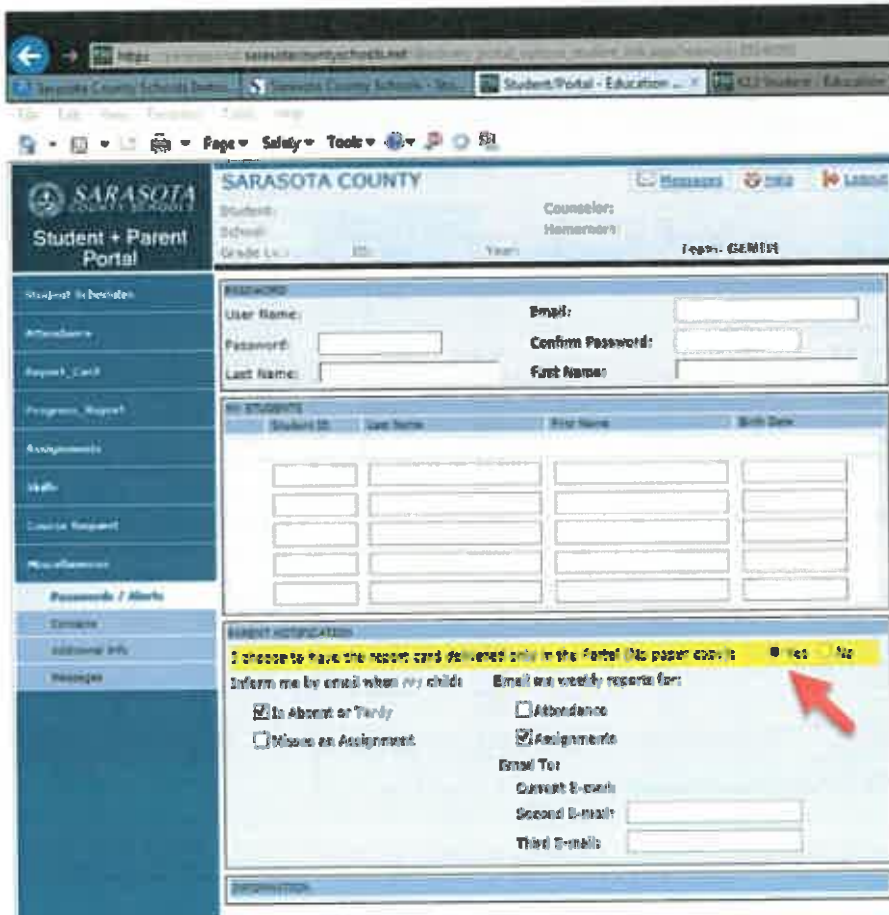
https: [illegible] sarasotacountyschools.net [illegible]

Sarasota County Schools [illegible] | Sarasota County Schools - Stu... | Student/Portal - Education ... | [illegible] Student - Education

File Edit View Favorites Tools Help

Page ▾ Safety ▾ Tools ▾

SARASOTA COUNTY SCHOOLS

Student + Parent Portal

SARASOTA COUNTY

Messages Help Logout

Student:
School:
Grade Lv.: ID: Year:

Counselor:
Homeroom:

Term: GEMINI

Student Schedule
Attendance
Report_Card
Progress_Report
Assignments
Skills
Course Request
Miscellaneous
Passwords / Alerts
Contacts
Additional Info
Messages

PASSWORD

User Name:
Password:
Last Name:

Email:
Confirm Password:
First Name:

MY STUDENTS

| Student ID | Last Name | First Name | Birth Date |
|---|---|---|---|
| | | | |
| | | | |
| | | | |
| | | | |
| | | | |

PARENT NOTIFICATION

I choose to have the report card delivered only in the Portal (No paper copy): ● Yes ○ No

Inform me by email when my child:
☑ Is Absent or Tardy
☐ Misses an Assignment

Email me weekly reports for:
☐ Attendance
☑ Assignments

Email To:
Current E-mail:
Second E-mail:
Third E-mail:

INFORMATION